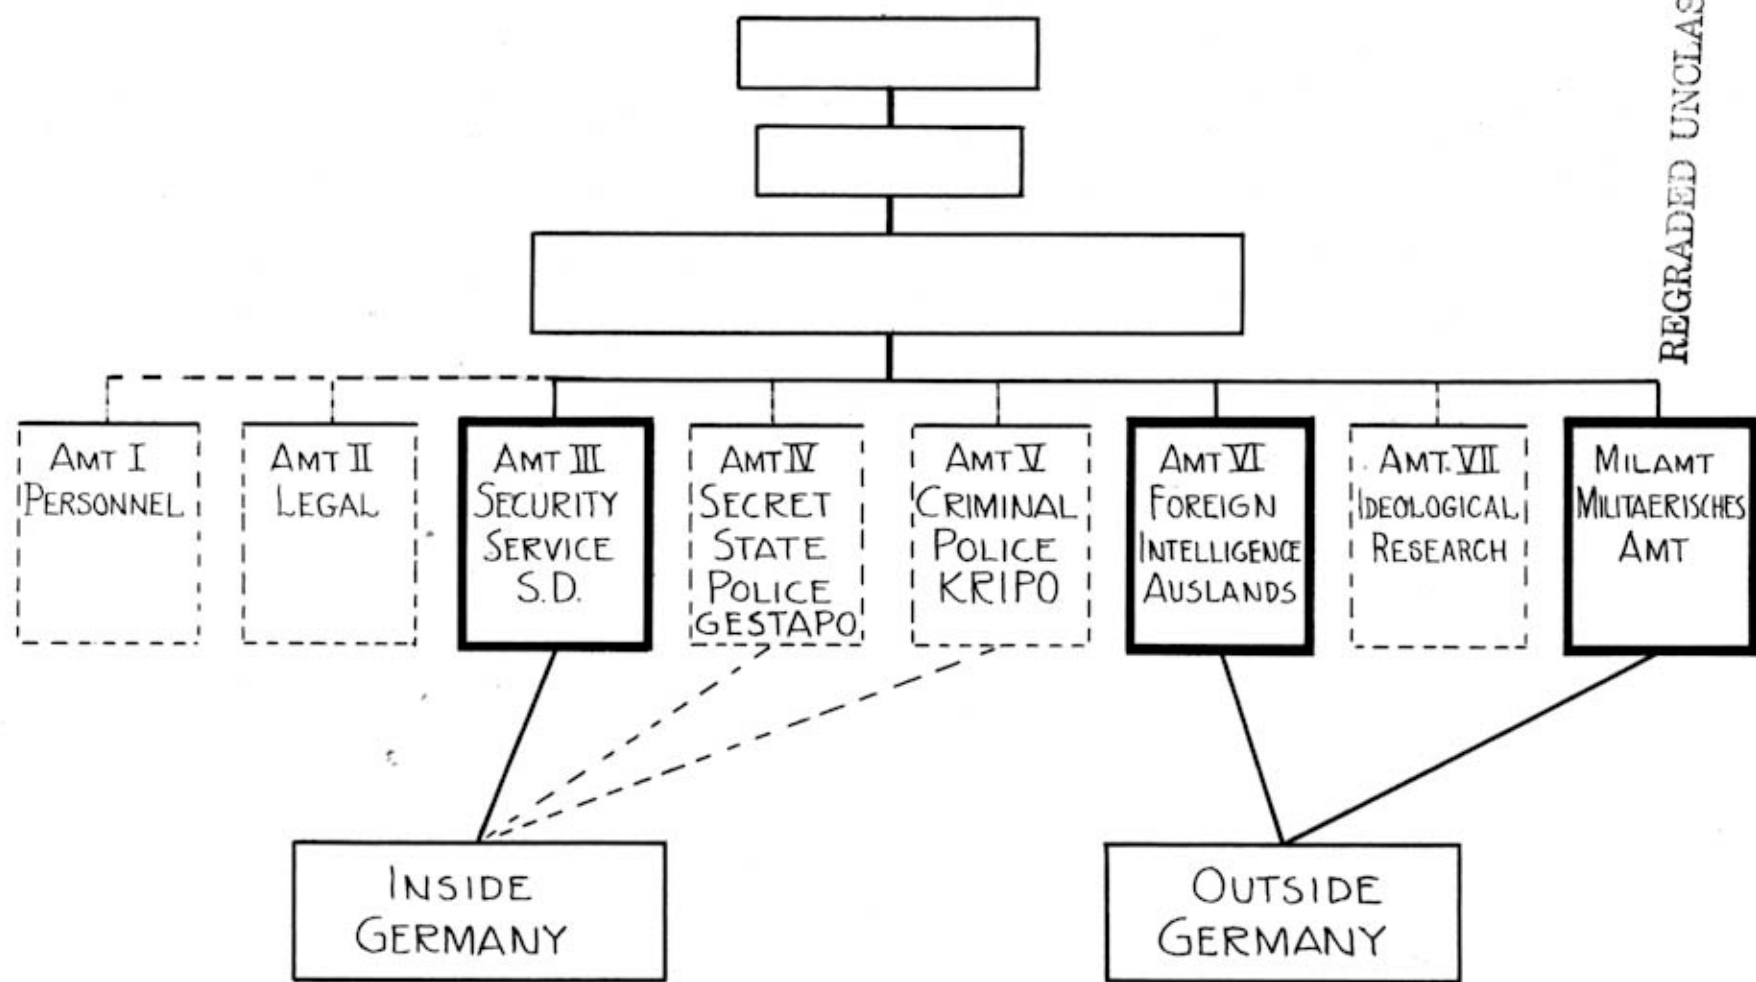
REGRADED UNCLAS

AMT I PERSONNEL

AMT II LEGAL

AMT III SECURITY SERVICE S.D.

AMT IV SECRET STATE POLICE GESTAPO

AMT V CRIMINAL POLICE KRIPO

AMT VI FOREIGN INTELLIGENCE AUSLANDS

AMT. VII IDEOLOGICAL RESEARCH

MILAMT MILITAERISCHES AMT

INSIDE GERMANY

OUTSIDE GERMANY